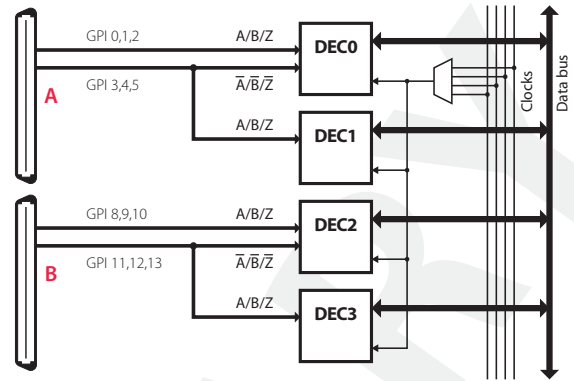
GPI 0,1,2

A/B/Z

DEC0

GPI 3,4,5

$\overline{A}/\overline{B}/\overline{Z}$

A

A/B/Z

DEC1

Clocks

Data bus

GPI 8,9,10

A/B/Z

DEC2

B

GPI 11,12,13

$\overline{A}/\overline{B}/\overline{Z}$

A/B/Z

DEC3